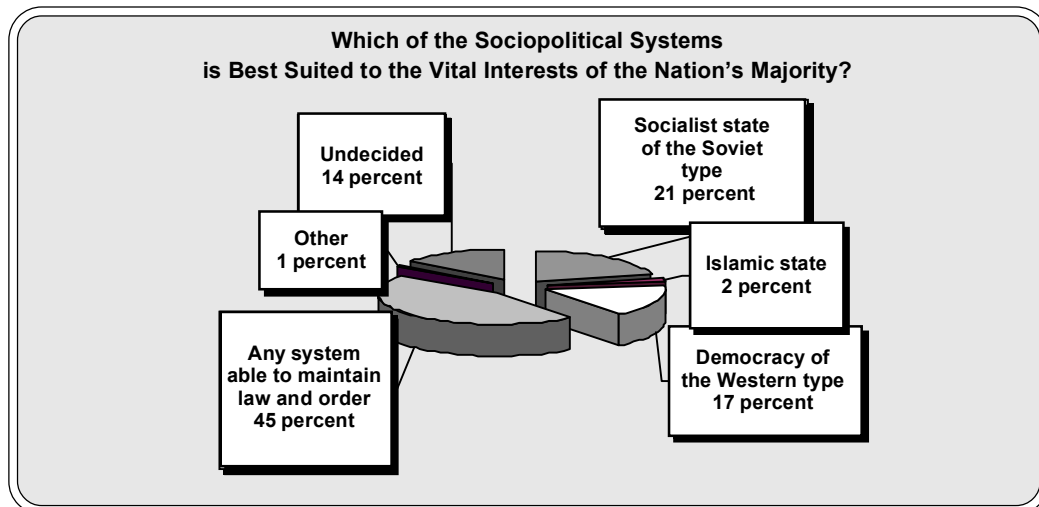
Which of the Sociopolitical Systems
is Best Suited to the Vital Interests of the Nation's Majority?

Undecided
14 percent

Socialist state
of the Soviet
type
21 percent

Other
1 percent

Islamic state
2 percent

Any system
able to maintain
law and order
45 percent

Democracy of
the Western type
17 percent